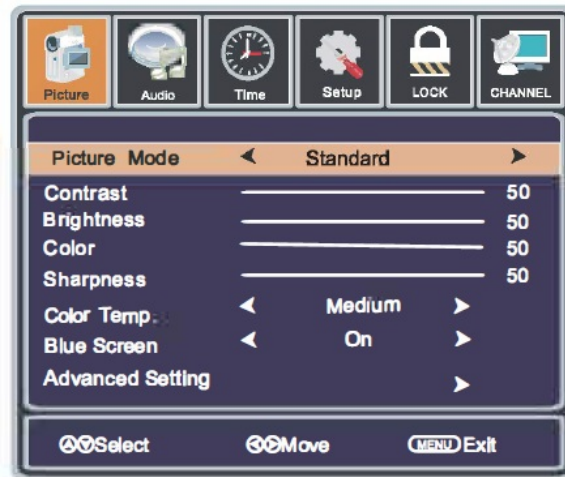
Picture Audio Time Setup LOCK CHANNEL

Picture Mode ◄ Standard ►

Contrast 50

Brightness 50

Color 50

Sharpness 50

Color Temp ◄ Medium ►

Blue Screen ◄ On ►

Advanced Setting ►

Select Move MENU Exit